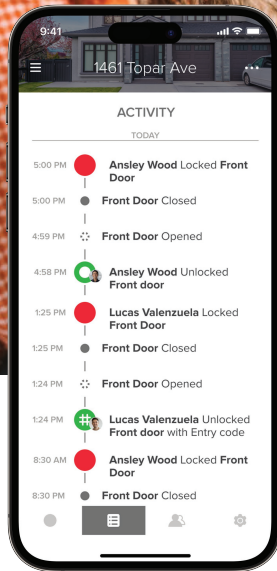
9:41

1461 Topar Ave

ACTIVITY

TODAY

5:00 PM Ansley Wood Locked Front Door

5:00 PM Front Door Closed

4:59 PM Front Door Opened

4:58 PM Ansley Wood Unlocked Front door

1:25 PM Lucas Valenzuela Locked Front Door

1:25 PM Front Door Closed

1:24 PM Front Door Opened

1:24 PM Lucas Valenzuela Unlocked Front door with Entry code

8:30 AM Ansley Wood Locked Front Door

8:30 PM Front Door Closed